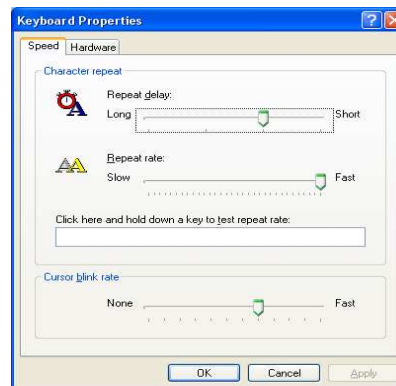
Keyboard Properties

Speed | Hardware

Character repeat

Repeat delay:

Long | Short

Repeat rate:

Slow | Fast

Click here and hold down a key to test repeat rate:

Cursor blink rate

None | Fast

OK | Cancel | Apply